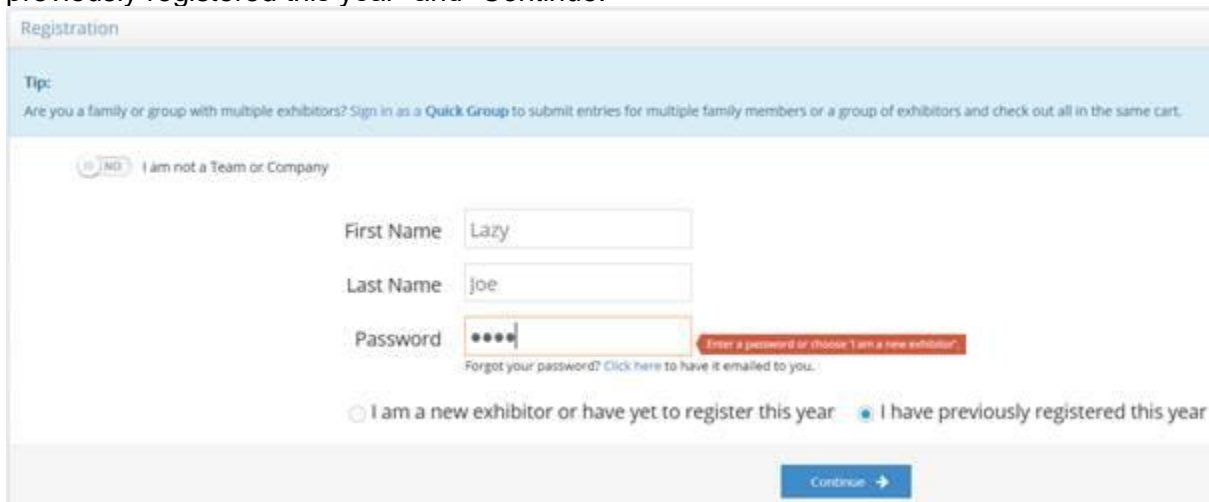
previously registered this year" and "Continue."

Registration

Tip:
Are you a family or group with multiple exhibitors? Sign in as a Quick Group to submit entries for multiple family members or a group of exhibitors and check out all in the same cart.

NO I am not a Team or Company

First Name Lazy

Last Name Joe

Password ••••

Enter a password or choose 'I am a new exhibitor'.

Forgot your password? Click here to have it emailed to you.

I am a new exhibitor or have yet to register this year I have previously registered this year

Continue